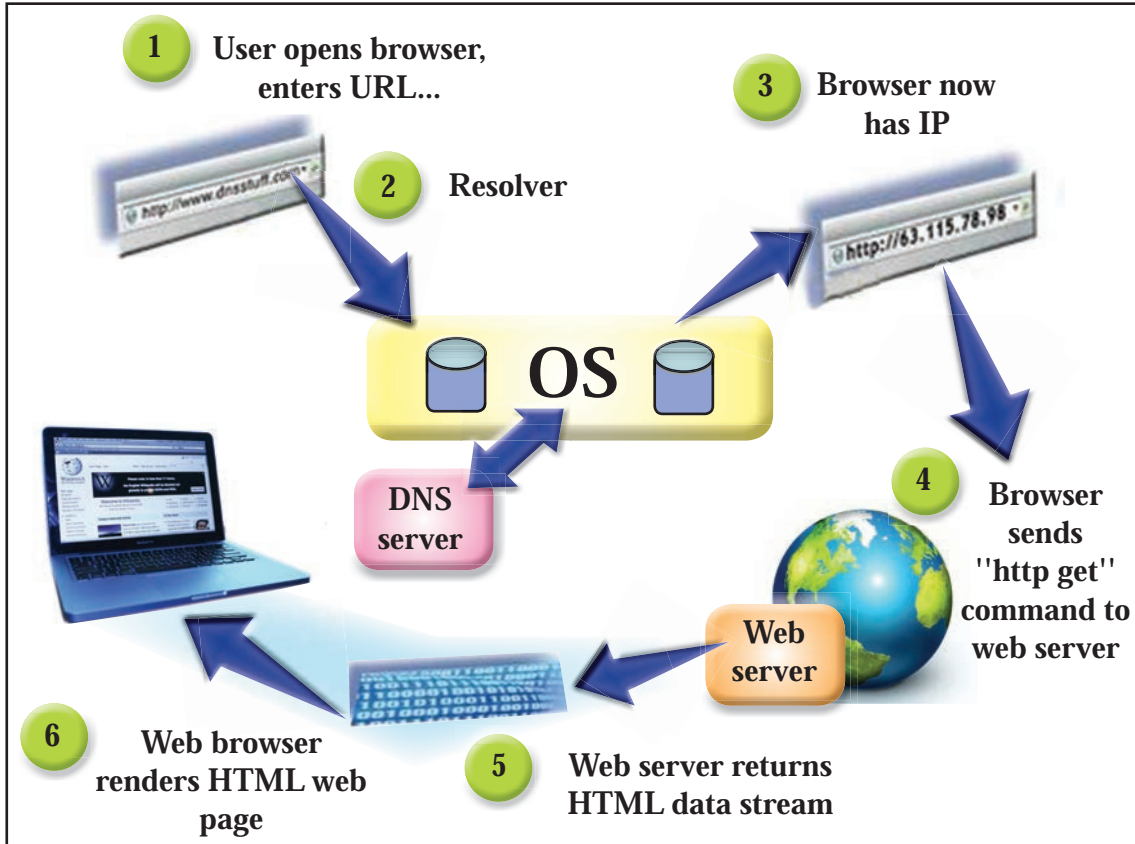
1 User opens browser, enters URL...

3 Browser now has IP

http://www.dnsstuff.com

2 Resolver

http://63.115.78.98

OS

DNS server

4 Browser sends ''http get'' command to web server

Web server

6 Web browser renders HTML web page

5 Web server returns HTML data stream